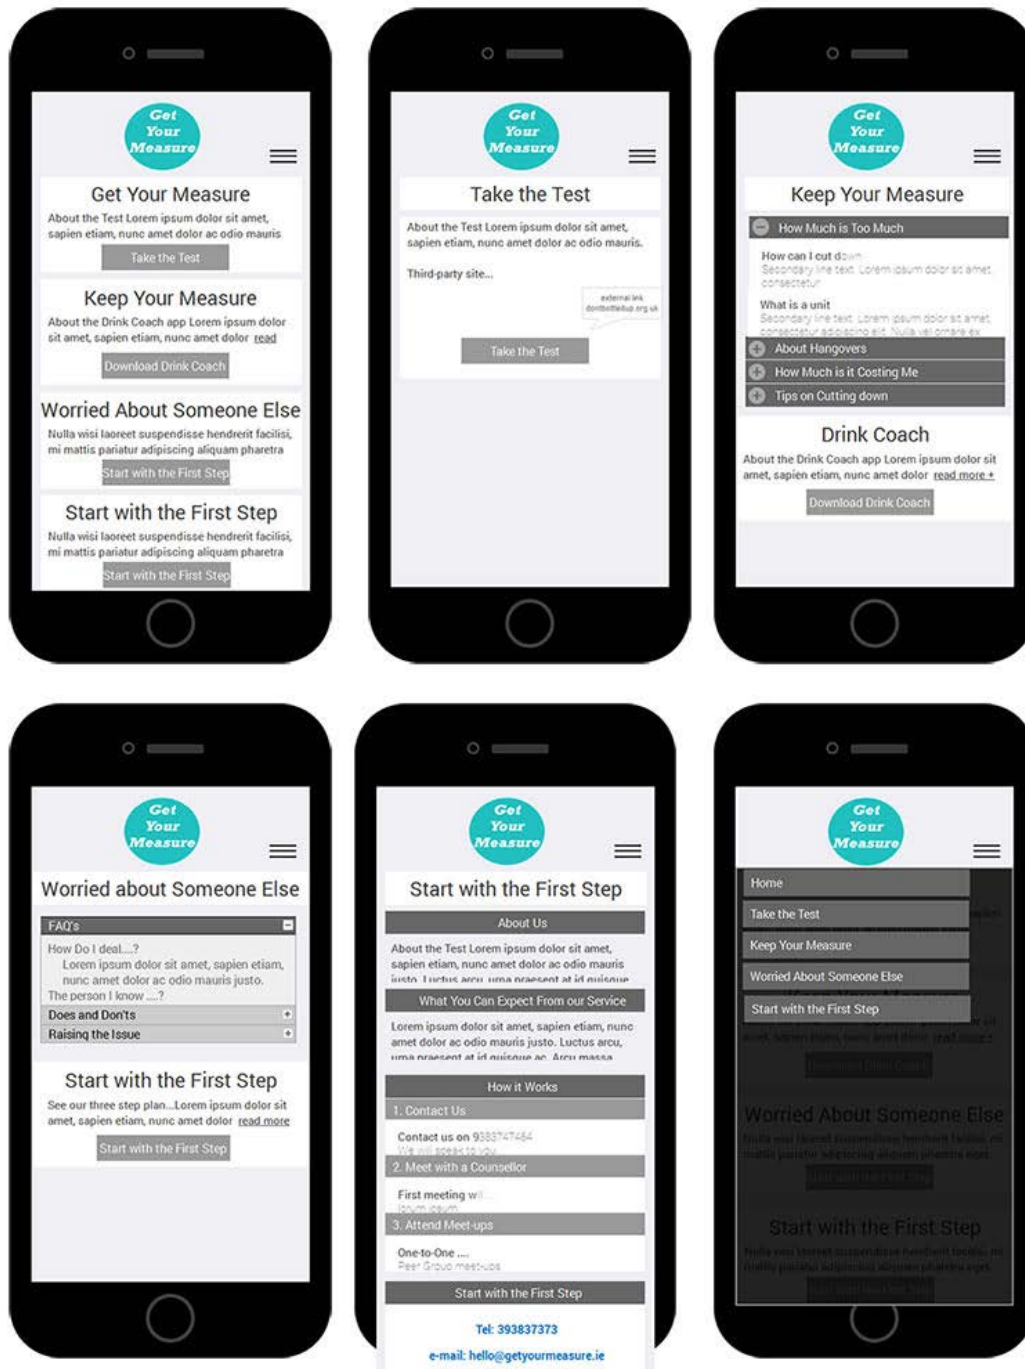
Get Your Measure

Get Your Measure

About the Test Lorem ipsum dolor sit amet, sapien etiam, nunc amet dolor ac odio mauris

Take the Test

Keep Your Measure

About the Drink Coach app Lorem ipsum dolor sit amet, sapien etiam, nunc amet dolor read

Download Drink Coach

Worried About Someone Else

Nulla wisi laoreet suspendisse hendrerit facilisi, mi mattis pariatur adipiscing aliquam pharetra

Start with the First Step

Start with the First Step

Nulla wisi laoreet suspendisse hendrerit facilisi, mi mattis pariatur adipiscing aliquam pharetra

Start with the First Step

Get Your Measure

Take the Test

About the Test Lorem ipsum dolor sit amet, sapien etiam, nunc amet dolor ac odio mauris.

Third-party site...

external link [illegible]

Take the Test

Get Your Measure

Keep Your Measure

How Much is Too Much

How can I cut down

Secondary line text Lorem ipsum dolor sit amet consectetur

What is a unit

Secondary line text Lorem ipsum dolor sit amet consectetur adipiscing elit. Nulla vel ornare ex

About Hangovers

How Much is it Costing Me

Tips on Cutting down

Drink Coach

About the Drink Coach app Lorem ipsum dolor sit amet, sapien etiam, nunc amet dolor read more +

Download Drink Coach

Get Your Measure

Worried about Someone Else

FAQ's

How Do I deal....?

Lorem ipsum dolor sit amet, sapien etiam, nunc amet dolor ac odio mauris justo.

The person I know ....?

Does and Don'ts

Raising the Issue

Start with the First Step

See our three step plan...Lorem ipsum dolor sit amet, sapien etiam, nunc amet dolor read more

Start with the First Step

Get Your Measure

Start with the First Step

About Us

About the Test Lorem ipsum dolor sit amet, sapien etiam, nunc amet dolor ac odio mauris justo. Luctus arcu, urna praesent at id quisque

What You Can Expect From our Service

Lorem ipsum dolor sit amet, sapien etiam, nunc amet dolor ac odio mauris justo. Luctus arcu, urna praesent at id quisque ac. Arcu massa

How it Works

1. Contact Us

Contact us on 9383747464

We will speak to you

2. Meet with a Counsellor

First meeting w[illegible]

Ipsum ipsum

3. Attend Meet-ups

One-to-One ....

Peer Group meet-ups

Start with the First Step

Tel: 393837373

e-mail: hello@getyourmeasure.ie

Get Your Measure

Home

Take the Test

Keep Your Measure

Worried About Someone Else

Start with the First Step

Worried About Someone Else

Start with the First Step